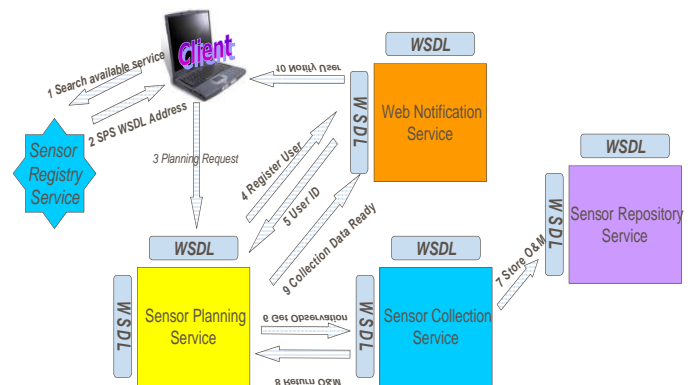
Client

1 Search available service

2 SPS WSDL Address

Sensor Registry Service

10 Notify User

WSDL

WSDL

Web Notification Service

3 Planning Request

4 Register User

5 User ID

9 Collection Data Ready

WSDL

WSDL

Sensor Repository Service

WSDL

7 Store O&M

WSDL

WSDL

WSDL

Sensor Planning Service

6 Get Observation

8 Return O&M

WSDL

Sensor Collection Service